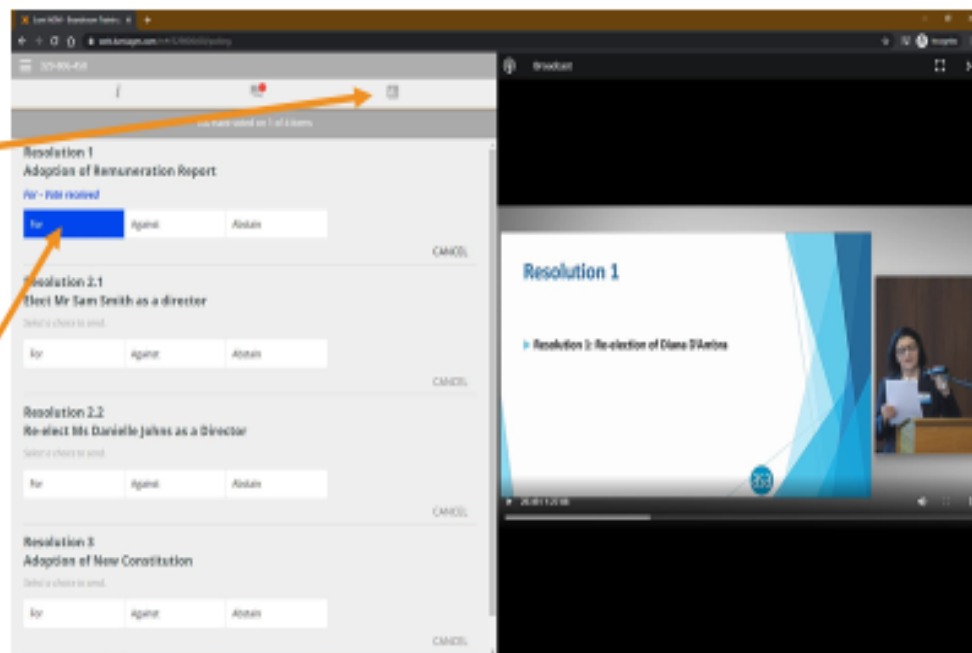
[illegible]

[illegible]

325-806-458

i

You have voted on 1 of 4 items

Resolution 1
Adoption of Remuneration Report

For - Vote received

| For | Against | Abstain |
|---|---|---|

CANCEL

Resolution 2.1
Elect Mr Sam Smith as a director

Select a choice to send.

| For | Against | Abstain |
|---|---|---|

CANCEL

Resolution 2.2
Re-elect Ms Danielle Johns as a Director

Select a choice to send.

| For | Against | Abstain |
|---|---|---|

CANCEL

Resolution 3
Adoption of New Constitution

Select a choice to send.

| For | Against | Abstain |
|---|---|---|

CANCEL

Broadcast

Resolution 1

Resolution 3: Re-election of Diana D'Ambra

353

20:01 / 21:08